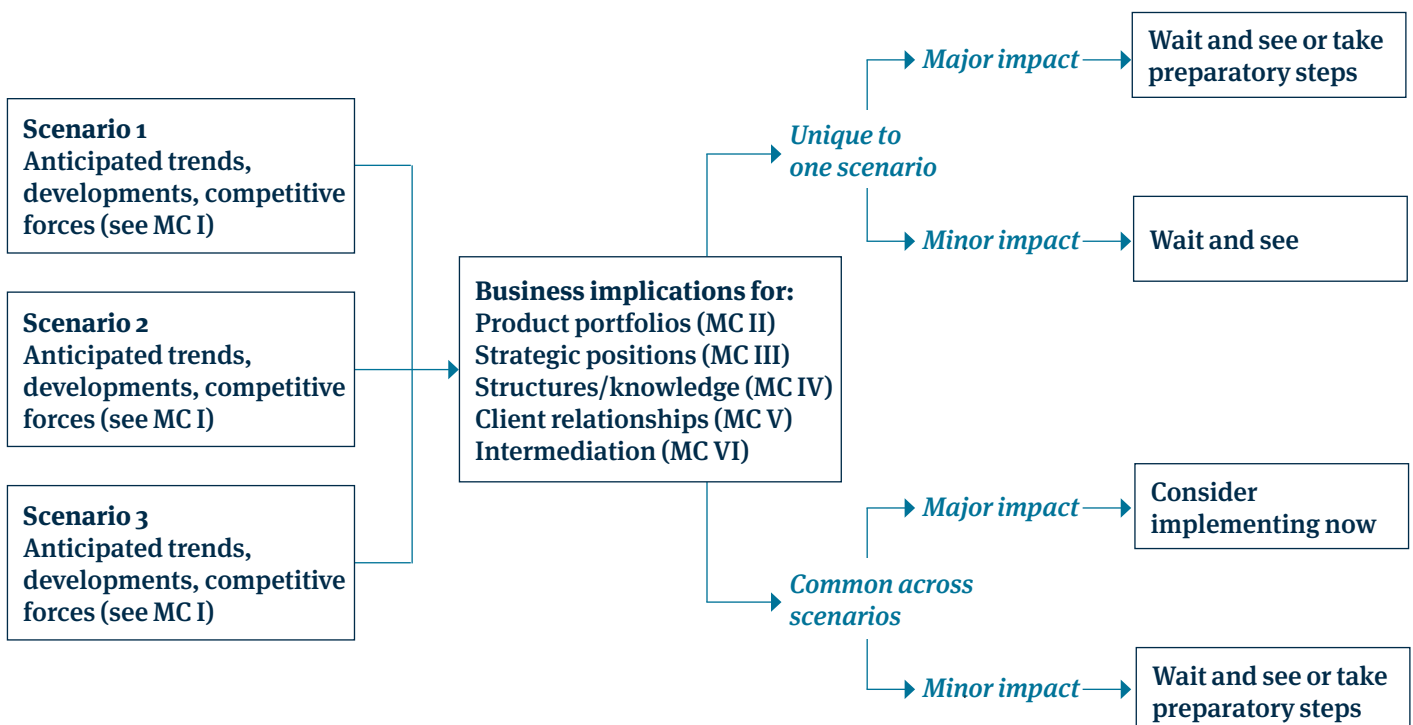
Scenario 1
Anticipated trends, developments, competitive forces (see MC I)

Scenario 2
Anticipated trends, developments, competitive forces (see MC I)

Scenario 3
Anticipated trends, developments, competitive forces (see MC I)

Business implications for:
Product portfolios (MC II)
Strategic positions (MC III)
Structures/knowledge (MC IV)
Client relationships (MC V)
Intermediation (MC VI)

Unique to one scenario

Major impact

Wait and see or take preparatory steps

Minor impact

Wait and see

Common across scenarios

Major impact

Consider implementing now

Minor impact

Wait and see or take preparatory steps